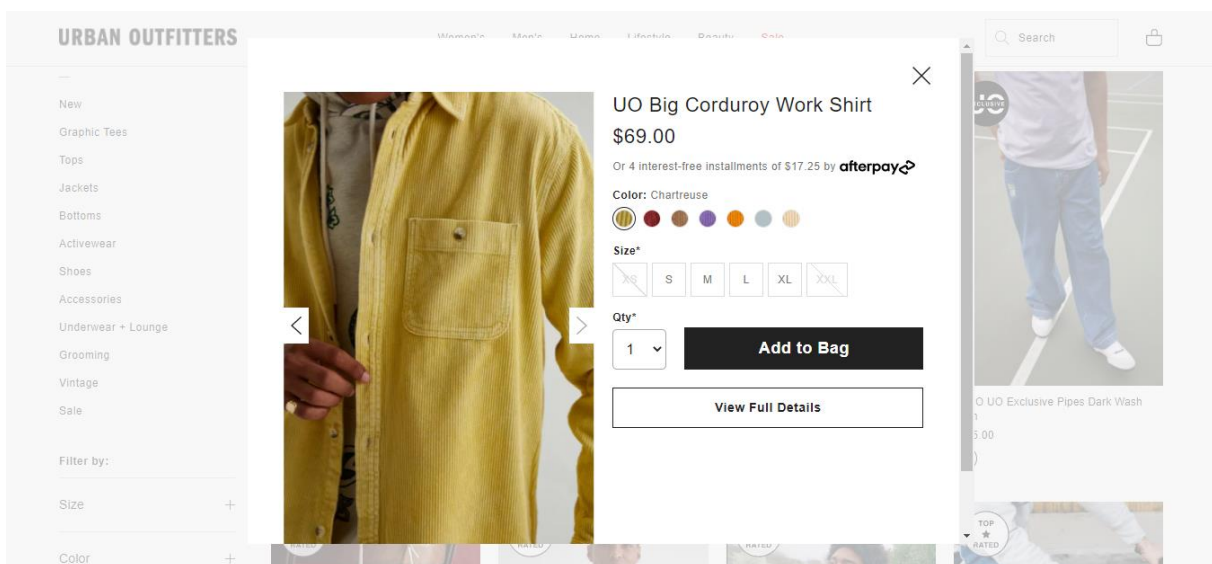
URBAN OUTFITTERS

Women's Men's Home Lifestyle Beauty Sale

Search

New
Graphic Tees
Tops
Jackets
Bottoms
Activewear
Shoes
Accessories
Underwear + Lounge
Grooming
Vintage
Sale

Filter by:

Size

Color

UO Big Corduroy Work Shirt
$69.00
Or 4 interest-free installments of $17.25 by afterpay

Color: Chartreuse

Size*
XS S M L XL XXL

Qty*
1

Add to Bag

View Full Details

EXCLUSIVE

O UO Exclusive Pipes Dark Wash
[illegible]
5.00

TOP RATED

RATED RATED RATED